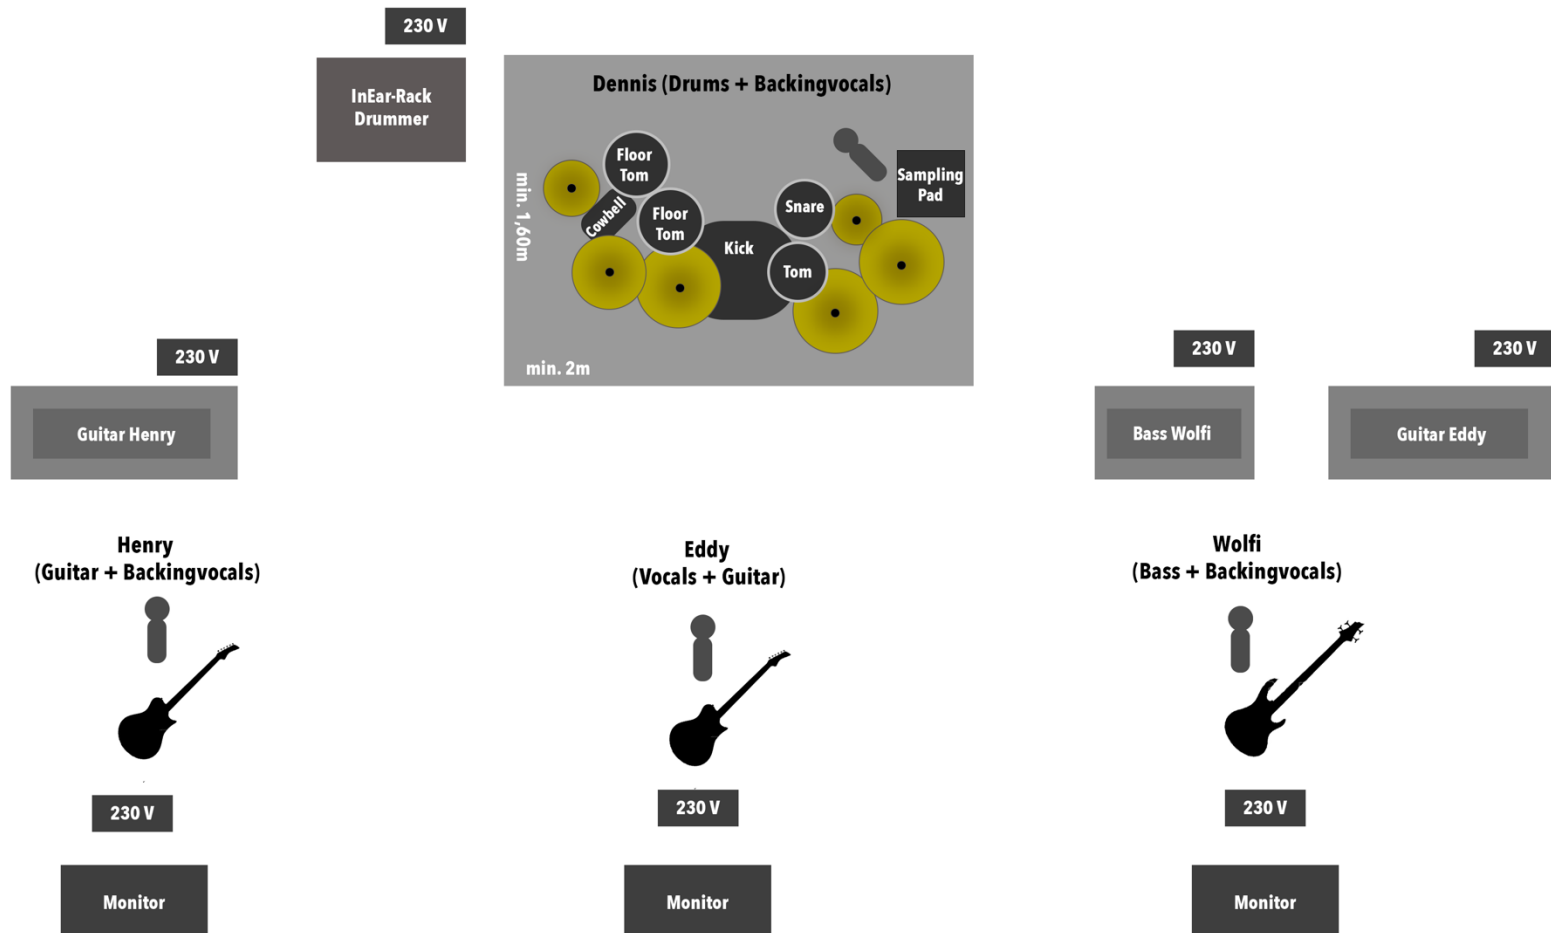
230 V

InEar-Rack Drummer

Dennis (Drums + Backingvocals)

min. 1,60m

Floor Tom

Cowbell

Floor Tom

Kick

Snare

Tom

Sampling Pad

min. 2m

230 V

Guitar Henry

230 V

Bass Wolfi

230 V

Guitar Eddy

Henry
(Guitar + Backingvocals)

Eddy
(Vocals + Guitar)

Wolfi
(Bass + Backingvocals)

230 V

230 V

230 V

Monitor

Monitor

Monitor